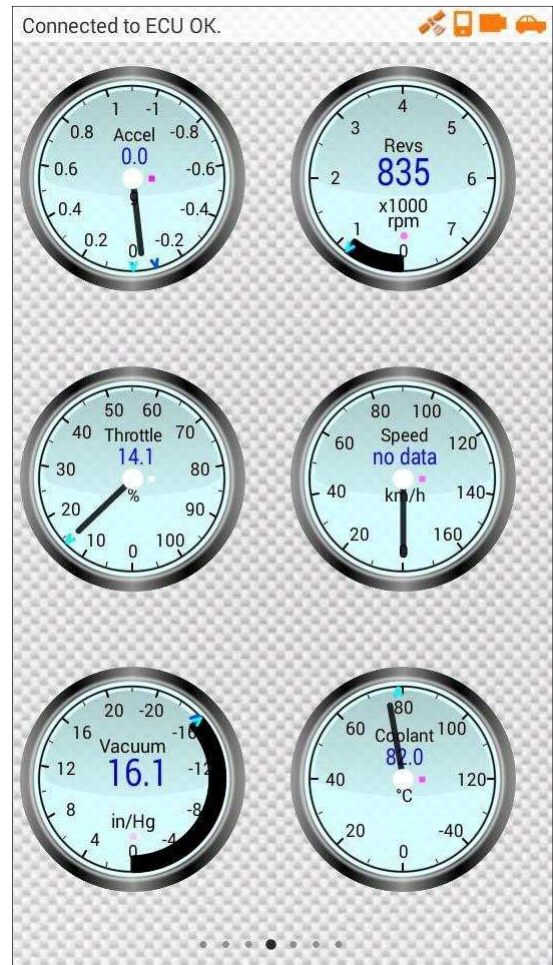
Connected to ECU OK.

1 -1 0.8 Accel -0.8 0.0 0.6 -0.6 0.4 -0.4 0.2 -0.2 0

4 3 5 Revs 835 2 6 x1000 rpm 1 7 0

50 60 40 Throttle 70 14.1 30 80 % 20 90 10 100 0

80 100 60 Speed 120 no data 40 km/h 140 20 160 0

20 -20 16 -16 Vacuum 16.1 12 -12 in/Hg 8 -8 4 -4 0

80 60 Coolant 100 82.0 40 120 °C 20 -40 0